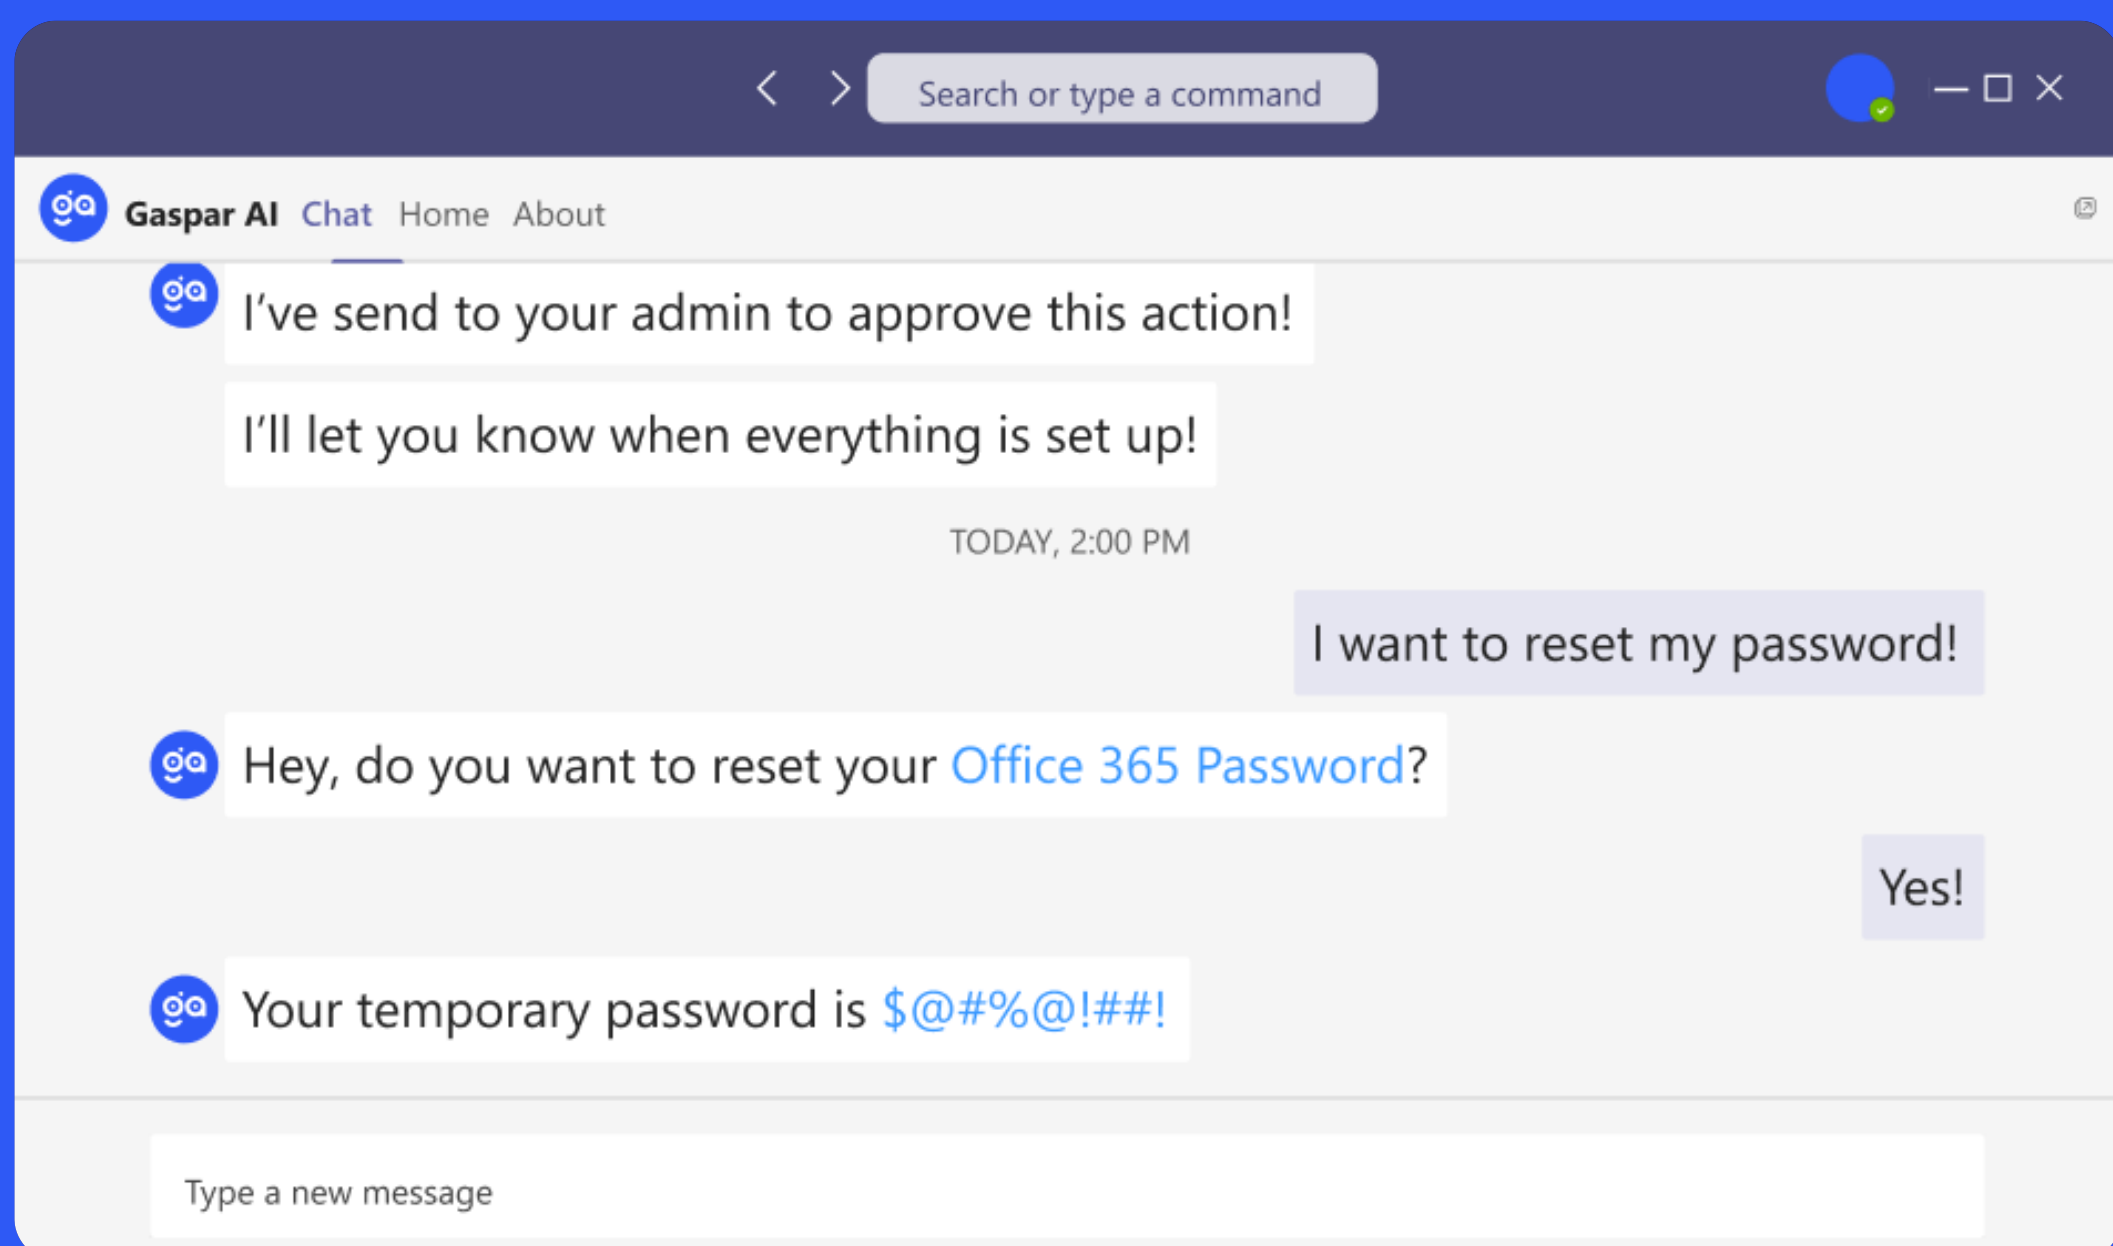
Search or type a command

Gaspar AI Chat Home About

I've send to your admin to approve this action!

I'll let you know when everything is set up!

TODAY, 2:00 PM

I want to reset my password!

Hey, do you want to reset your Office 365 Password?

Yes!

Your temporary password is $@#%@!##!

Type a new message